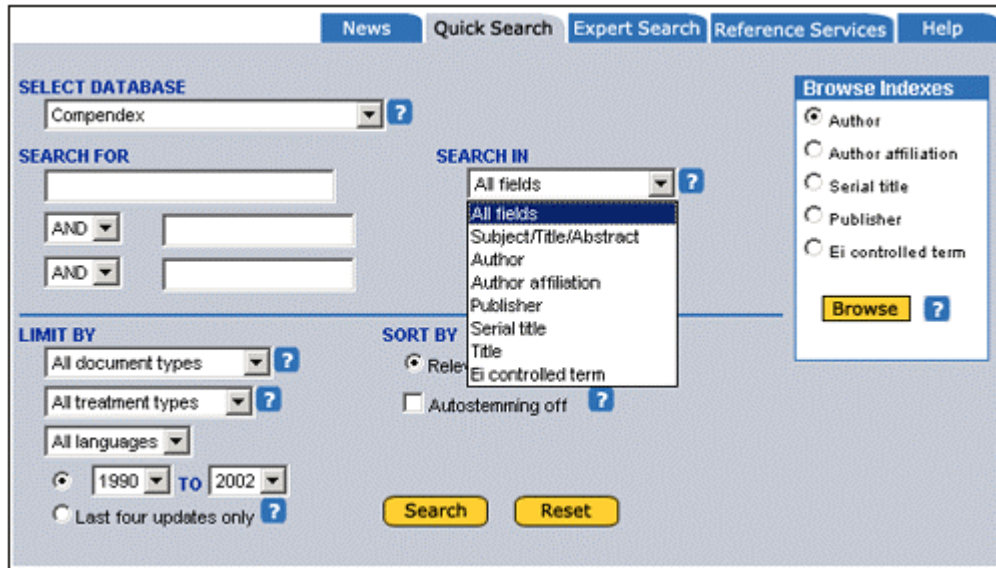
News | Quick Search | Expert Search | Reference Services | Help

SELECT DATABASE
Compendex
?

SEARCH FOR

AND
AND

SEARCH IN
All fields
?
All fields
Subject/Title/Abstract
Author
Author affiliation
Publisher
Serial title
Title
Ei controlled term

Browse Indexes
Author
Author affiliation
Serial title
Publisher
Ei controlled term
Browse
?

LIMIT BY
All document types
?
All treatment types
?
All languages
1990 TO 2002
Last four updates only
?

SORT BY
Rele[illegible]
Autostemming off
?

Search
Reset